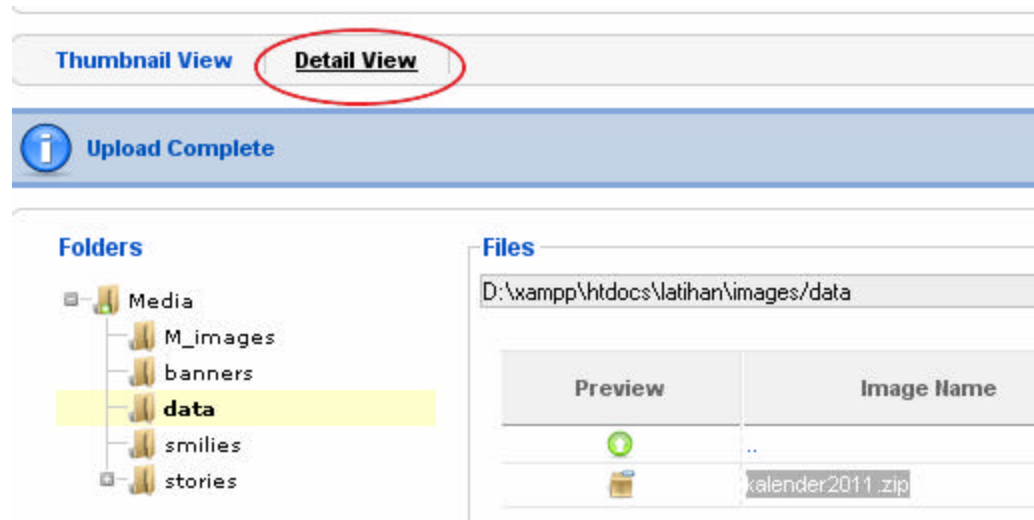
Thumbnail View
Detail View

Upload Complete

Folders

Media
M_images
banners
data
smilies
stories

Files

D:\xampp\htdocs\latihan\images/data

| Preview | Image Name |
|---|---|
| | .. |
| | kalender2011.zip |